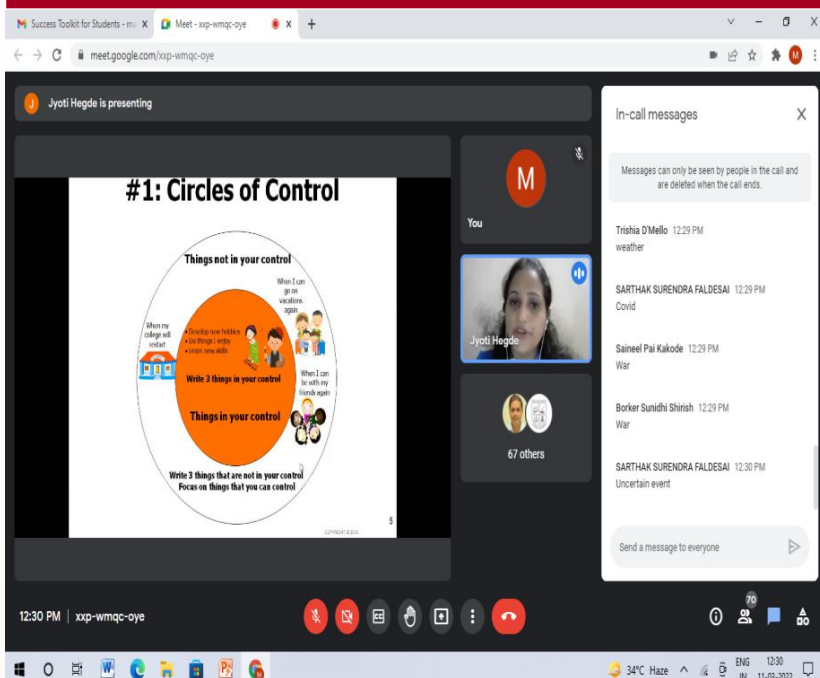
Success Toolkit for Students - ma
Meet - xxp-wmqc-oye
meet.google.com/xxp-wmqc-oye

J Jyoti Hegde is presenting

#1: Circles of Control

Things not in your control

When I can go on vacations again

When my college will restart

• Develop new hobbies
• Do things I enjoy
• Learn new skills

Write 3 things in your control

Things in your control

When I can be with my friends again

Write 3 things that are not in your control
Focus on things that you can control

5

COPYRIGHT © 2015

M
You

Jyoti Hegde

67 others

In-call messages

Messages can only be seen by people in the call and are deleted when the call ends.

Trishia D'Mello 12:29 PM
weather

SARTHAK SURENDRA FALDESAI 12:29 PM
Covid

Saineel Pai Kakode 12:29 PM
War

Borker Sunidhi Shirish 12:29 PM
War

SARTHAK SURENDRA FALDESAI 12:30 PM
Uncertain event

Send a message to everyone

12:30 PM | xxp-wmqc-oye

70

34°C Haze ENG IN 12:30 11-03-2022